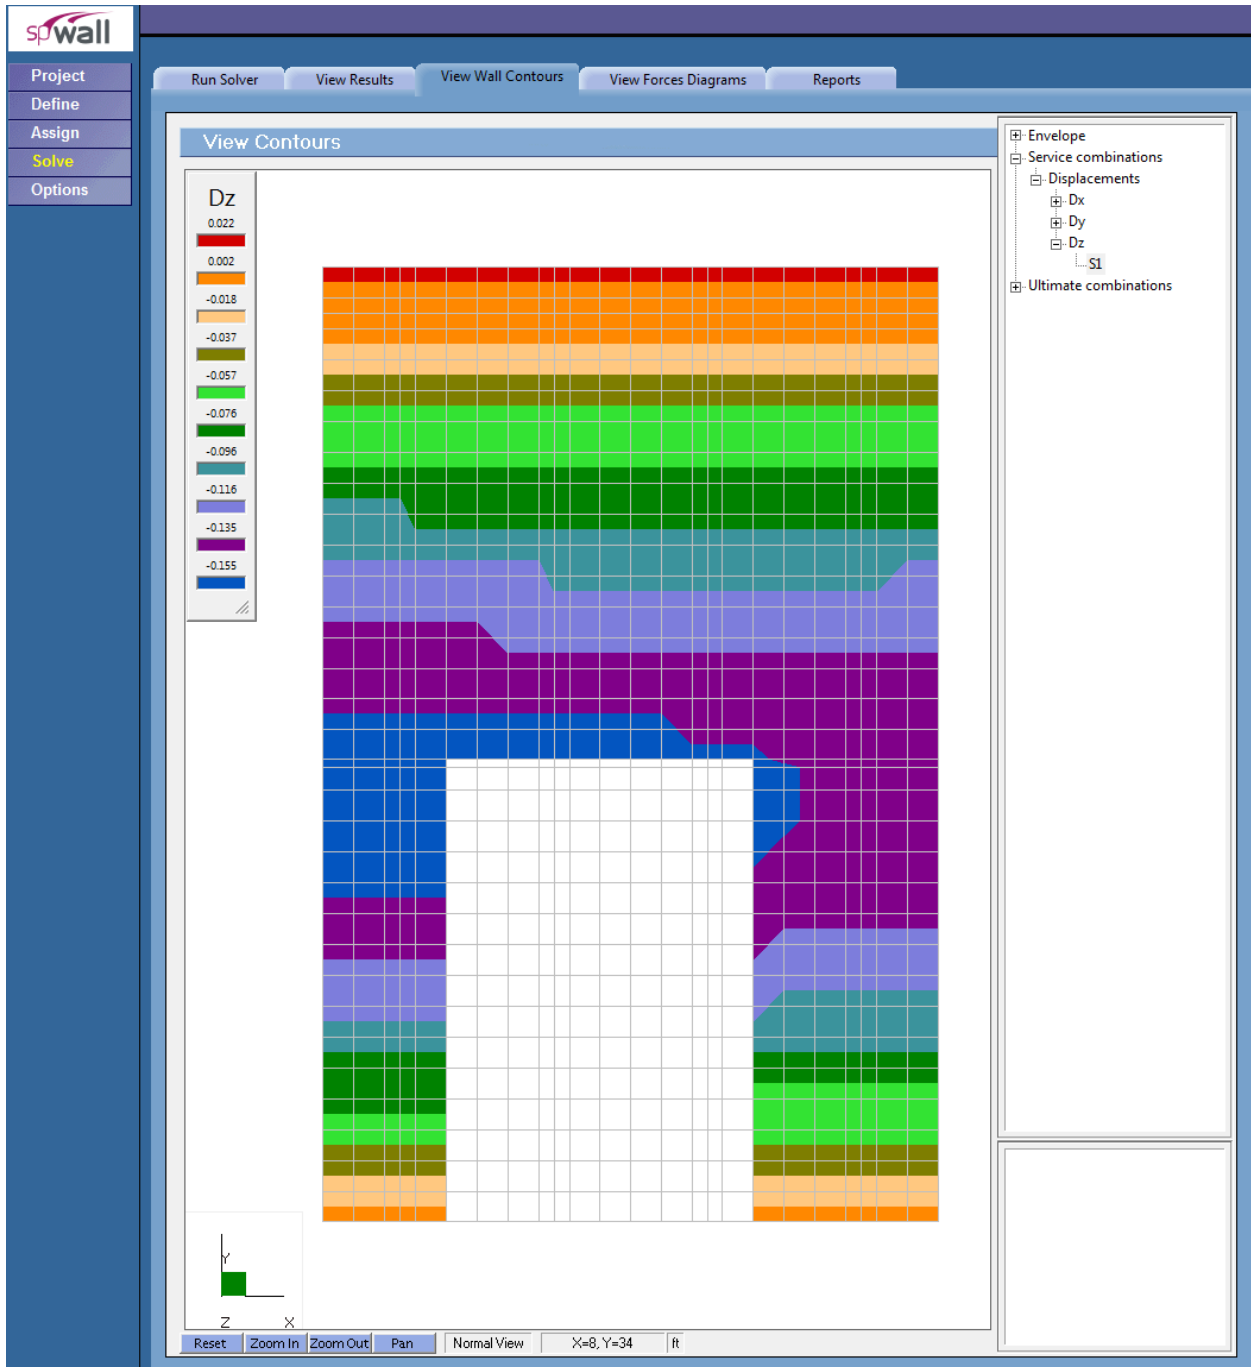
spWall

Project
Define
Assign
Solve
Options

Run Solver
View Results
View Wall Contours
View Forces Diagrams
Reports

View Contours

Dz
0.022
0.002
-0.018
-0.037
-0.057
-0.076
-0.096
-0.116
-0.135
-0.155

Envelope
Service combinations
Displacements
Dx
Dy
Dz
S1
Ultimate combinations

Y
Z
X

Reset
Zoom In
Zoom Out
Pan
Normal View
X=8, Y=34
ft